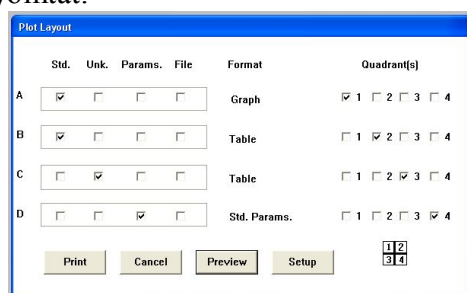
Plot Layout

| | Std. | Unk. | Params. | File | Format | Quadrant(s) |
|---|---|---|---|---|---|---|
| A | ☑ | ☐ | ☐ | ☐ | Graph | ☑ 1 ☐ 2 ☐ 3 ☐ 4 |
| B | ☑ | ☐ | ☐ | ☐ | Table | ☐ 1 ☑ 2 ☐ 3 ☐ 4 |
| C | ☐ | ☑ | ☐ | ☐ | Table | ☐ 1 ☐ 2 ☑ 3 ☐ 4 |
| D | ☐ | ☐ | ☑ | ☐ | Std. Params. | ☐ 1 ☐ 2 ☐ 3 ☑ 4 |

Print Cancel Preview Setup

1 2
3 4